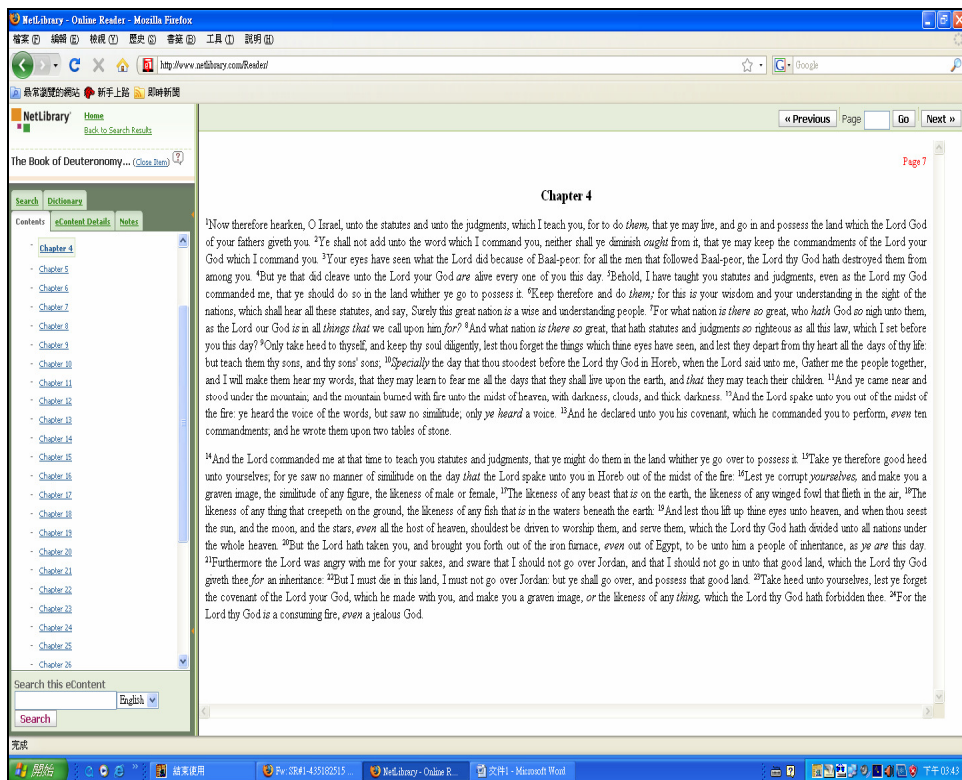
NetLibrary - Online Reader - Mozilla Firefox

檔案(F) 編輯(E) 檢視(V) 歷史(S) 書籤(B) 工具(T) 說明(H)

http://www.netlibrary.com/Reader/

Google

最常瀏覽的網站 新手上路 即時新聞

NetLibrary Home Back to Search Results

The Book of Deuteronomy... (Close Item)

Search Dictionary

Contents eContent Details Notes

Chapter 4
Chapter 5
Chapter 6
Chapter 7
Chapter 8
Chapter 9
Chapter 10
Chapter 11
Chapter 12
Chapter 13
Chapter 14
Chapter 15
Chapter 16
Chapter 17
Chapter 18
Chapter 19
Chapter 20
Chapter 21
Chapter 22
Chapter 23
Chapter 24
Chapter 25
Chapter 26

Search this eContent

English

Search

« Previous Page Go Next »

Page 7

Chapter 4

$^1$Now therefore hearken, O Israel, unto the statutes and unto the judgments, which I teach you, for to do *them,* that ye may live, and go in and possess the land which the Lord God of your fathers giveth you. $^2$Ye shall not add unto the word which I command you, neither shall ye diminish *ought* from it, that ye may keep the commandments of the Lord your God which I command you. $^3$Your eyes have seen what the Lord did because of Baal-peor: for all the men that followed Baal-peor, the Lord thy God hath destroyed them from among you. $^4$But ye that did cleave unto the Lord your God *are* alive every one of you this day. $^5$Behold, I have taught you statutes and judgments, even as the Lord my God commanded me, that ye should do so in the land whither ye go to possess it. $^6$Keep therefore and do *them;* for this *is* your wisdom and your understanding in the sight of the nations, which shall hear all these statutes, and say, Surely this great nation *is* a wise and understanding people. $^7$For what nation *is there so* great, who *hath* God *so* nigh unto them, as the Lord our God *is* in all *things that* we call upon him *for?* $^8$And what nation *is there so* great, that hath statutes and judgments *so* righteous as all this law, which I set before you this day? $^9$Only take heed to thyself, and keep thy soul diligently, lest thou forget the things which thine eyes have seen, and lest they depart from thy heart all the days of thy life: but teach them thy sons, and thy sons' sons; $^{10}$*Specially* the day that thou stoodest before the Lord thy God in Horeb, when the Lord said unto me, Gather me the people together, and I will make them hear my words, that they may learn to fear me all the days that they shall live upon the earth, and *that* they may teach their children. $^{11}$And ye came near and stood under the mountain; and the mountain burned with fire unto the midst of heaven, with darkness, clouds, and thick darkness. $^{12}$And the Lord spake unto you out of the midst of the fire: ye heard the voice of the words, but saw no similitude; only *ye heard* a voice. $^{13}$And he declared unto you his covenant, which he commanded you to perform, *even* ten commandments; and he wrote them upon two tables of stone.

$^{14}$And the Lord commanded me at that time to teach you statutes and judgments, that ye might do them in the land whither ye go over to possess it. $^{15}$Take ye therefore good heed unto yourselves; for ye saw no manner of similitude on the day *that* the Lord spake unto you in Horeb out of the midst of the fire: $^{16}$Lest ye corrupt *yourselves,* and make you a graven image, the similitude of any figure, the likeness of male or female, $^{17}$The likeness of any beast that *is* on the earth, the likeness of any winged fowl that flieth in the air, $^{18}$The likeness of any thing that creepeth on the ground, the likeness of any fish that *is* in the waters beneath the earth: $^{19}$And lest thou lift up thine eyes unto heaven, and when thou seest the sun, and the moon, and the stars, *even* all the host of heaven, shouldest be driven to worship them, and serve them, which the Lord thy God hath divided unto all nations under the whole heaven. $^{20}$But the Lord hath taken you, and brought you forth out of the iron furnace, *even* out of Egypt, to be unto him a people of inheritance, as *ye are* this day. $^{21}$Furthermore the Lord was angry with me for your sakes, and sware that I should not go over Jordan, and that I should not go in unto that good land, which the Lord thy God giveth thee *for* an inheritance: $^{22}$But I must die in this land, I must not go over Jordan: but ye shall go over, and possess that good land. $^{23}$Take heed unto yourselves, lest ye forget the covenant of the Lord your God, which he made with you, and make you a graven image, *or* the likeness of any *thing,* which the Lord thy God hath forbidden thee. $^{24}$For the Lord thy God *is* a consuming fire, *even* a jealous God.

完成

開始 結案使用 Fw: SR#1-435182515 ... NetLibrary - Online R... 文件1 - Microsoft Word 下午 03:43